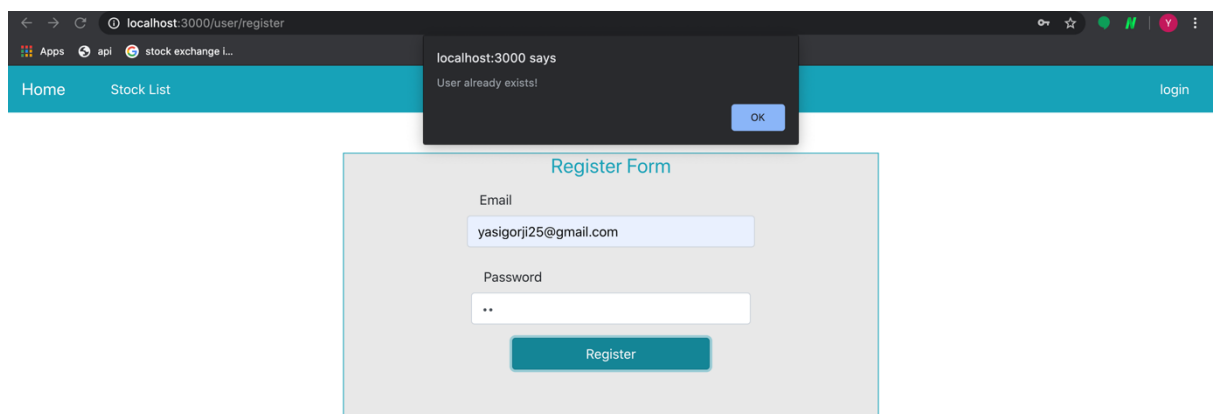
localhost:3000/user/register

Y

Apps api stock exchange i...

localhost:3000 says

User already exists!

OK

Home Stock List

login

Register Form

Email

yasigorji25@gmail.com

Password

••

Register